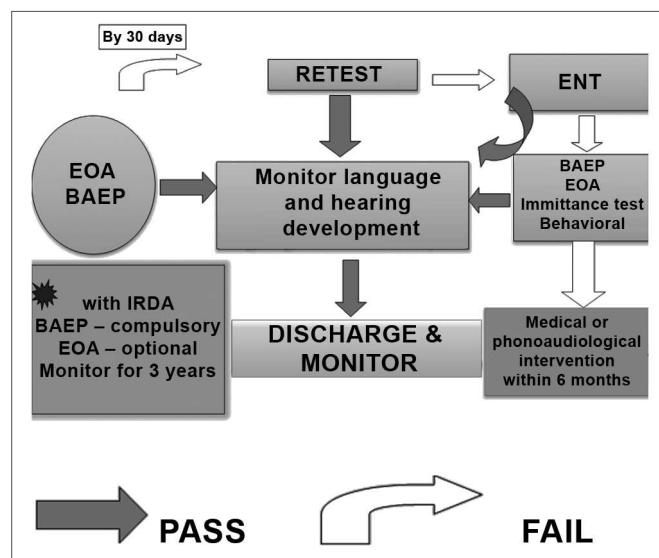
By 30 days

RETEST

ENT

EOA
BAEP

Monitor language and hearing development

BAEP
EOA
Immittance test
Behavioral

with IRDA
BAEP – compulsory
EOA – optional
Monitor for 3 years

DISCHARGE & MONITOR

Medical or phonoaudiological intervention within 6 months

PASS

FAIL